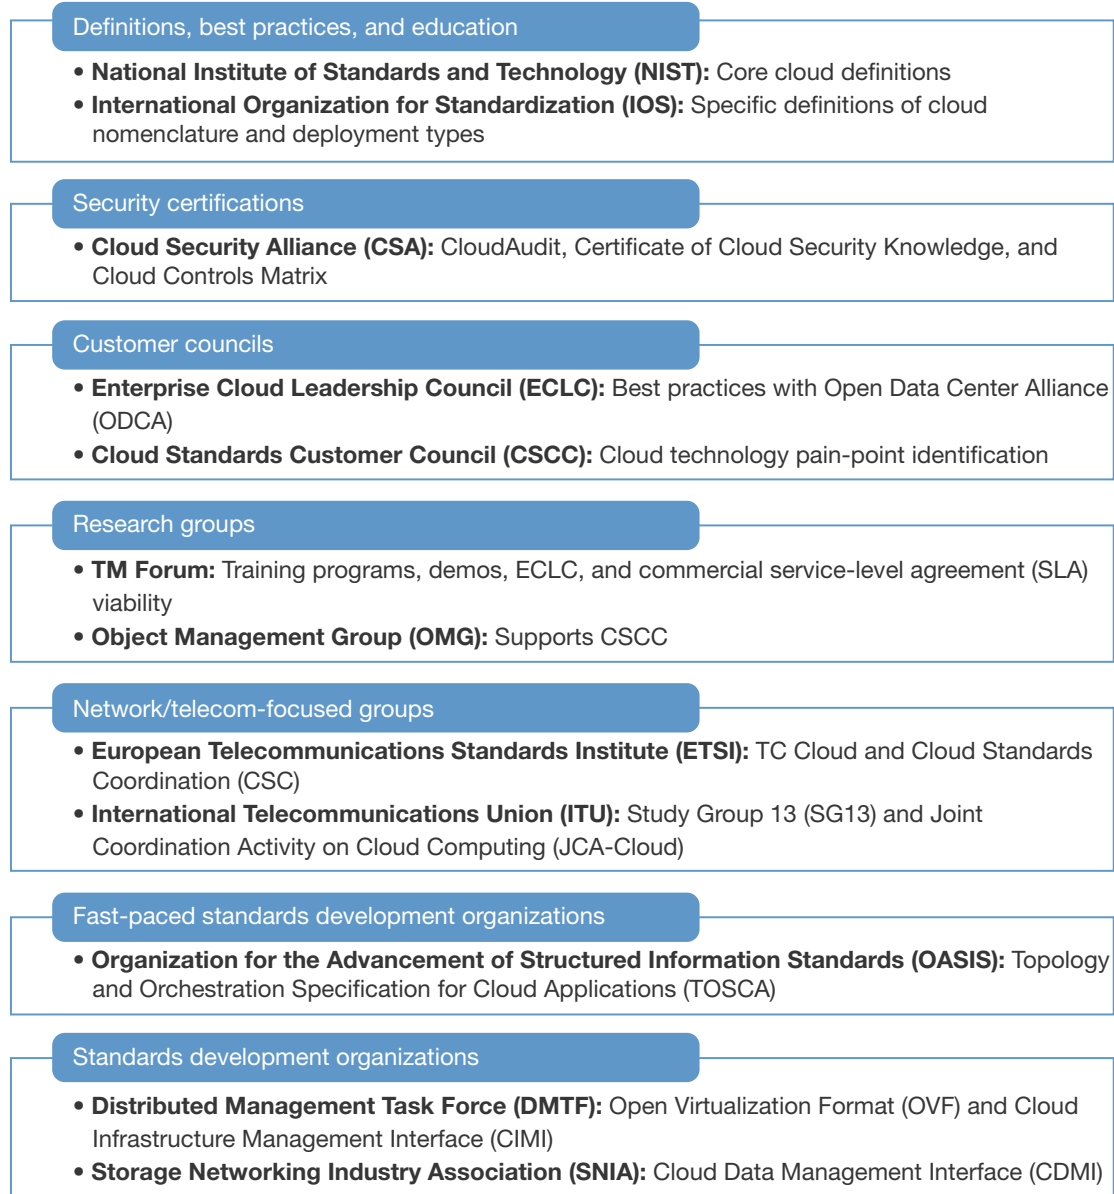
Definitions, best practices, and education

• **National Institute of Standards and Technology (NIST):** Core cloud definitions
• **International Organization for Standardization (IOS):** Specific definitions of cloud nomenclature and deployment types

Security certifications

• **Cloud Security Alliance (CSA):** CloudAudit, Certificate of Cloud Security Knowledge, and Cloud Controls Matrix

Customer councils

• **Enterprise Cloud Leadership Council (ECLC):** Best practices with Open Data Center Alliance (ODCA)
• **Cloud Standards Customer Council (CSCC):** Cloud technology pain-point identification

Research groups

• **TM Forum:** Training programs, demos, ECLC, and commercial service-level agreement (SLA) viability
• **Object Management Group (OMG):** Supports CSCC

Network/telecom-focused groups

• **European Telecommunications Standards Institute (ETSI):** TC Cloud and Cloud Standards Coordination (CSC)
• **International Telecommunications Union (ITU):** Study Group 13 (SG13) and Joint Coordination Activity on Cloud Computing (JCA-Cloud)

Fast-paced standards development organizations

• **Organization for the Advancement of Structured Information Standards (OASIS):** Topology and Orchestration Specification for Cloud Applications (TOSCA)

Standards development organizations

• **Distributed Management Task Force (DMTF):** Open Virtualization Format (OVF) and Cloud Infrastructure Management Interface (CIMI)
• **Storage Networking Industry Association (SNIA):** Cloud Data Management Interface (CDMI)